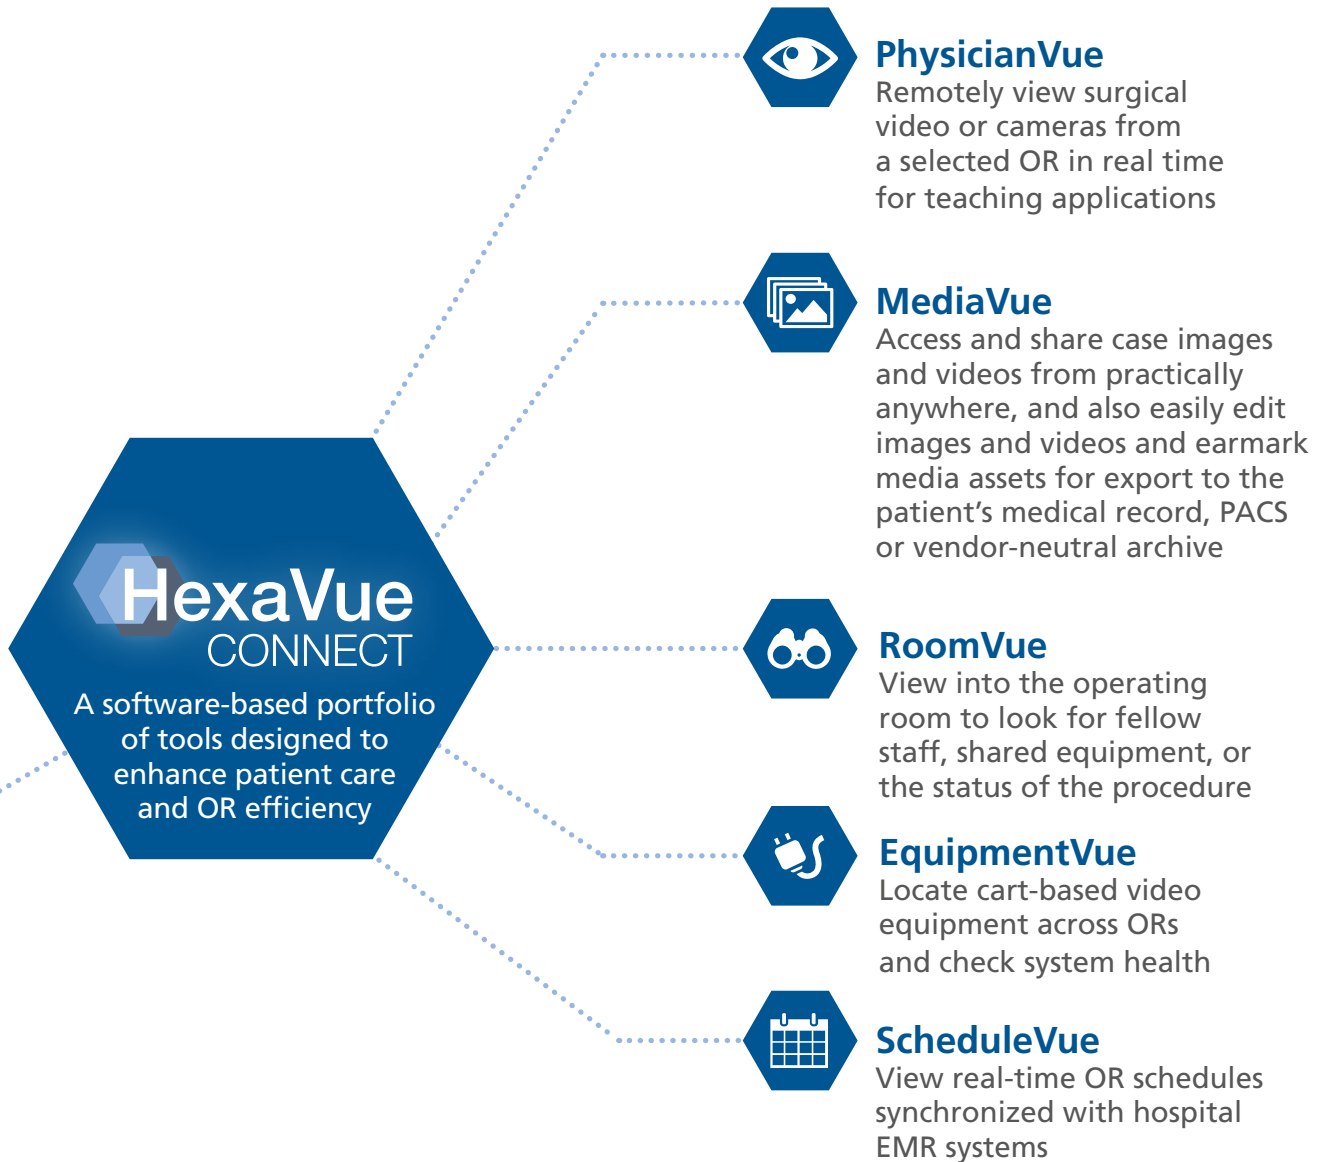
HexaVue CONNECT

A software-based portfolio of tools designed to enhance patient care and OR efficiency

PhysicianVue
Remotely view surgical video or cameras from a selected OR in real time for teaching applications

MediaVue
Access and share case images and videos from practically anywhere, and also easily edit images and videos and earmark media assets for export to the patient's medical record, PACS or vendor-neutral archive

RoomVue
View into the operating room to look for fellow staff, shared equipment, or the status of the procedure

EquipmentVue
Locate cart-based video equipment across ORs and check system health

ScheduleVue
View real-time OR schedules synchronized with hospital EMR systems